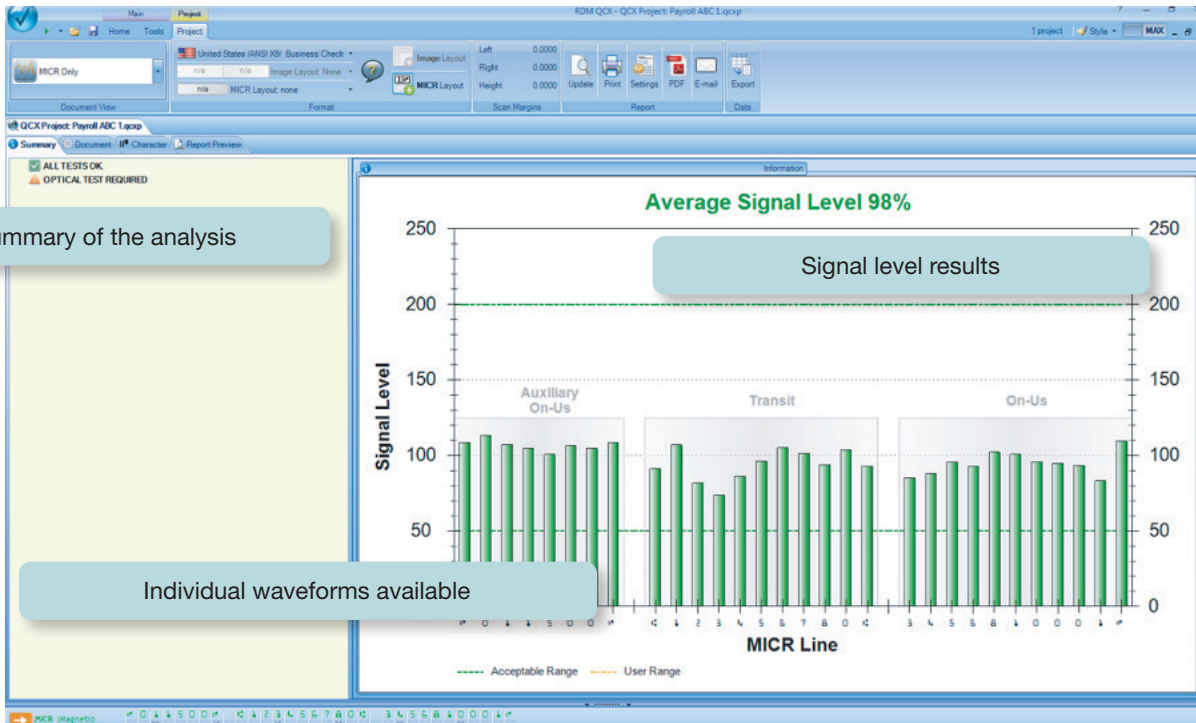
Main Project

RDM QCX - QCX Project: Payroll ABC 1.qcxp

Home Tools Project

1 project Style MAX

MICR Only

Document View

United States (ANSI X9) Business Check

n/a n/a Image Layout: None

n/a MICR Layout: none

Format

Image Layout

MICR Layout

Left 0.0000

Right 0.0000

Height 0.0000

Scan Margins

Update Print Settings PDF E-mail

Report

Export

Data

QCX Project: Payroll ABC 1.qcxp

Summary Document Character Report Preview

ALL TESTS OK

OPTICAL TEST REQUIRED

ummary of the analysis

Information

Average Signal Level 98%

Signal level results

250

200

150

100

50

0

Signal Level

Auxiliary On-Us

Transit

On-Us

Individual waveforms available

MICR Line

Acceptable Range User Range

MICR (Magnetic)